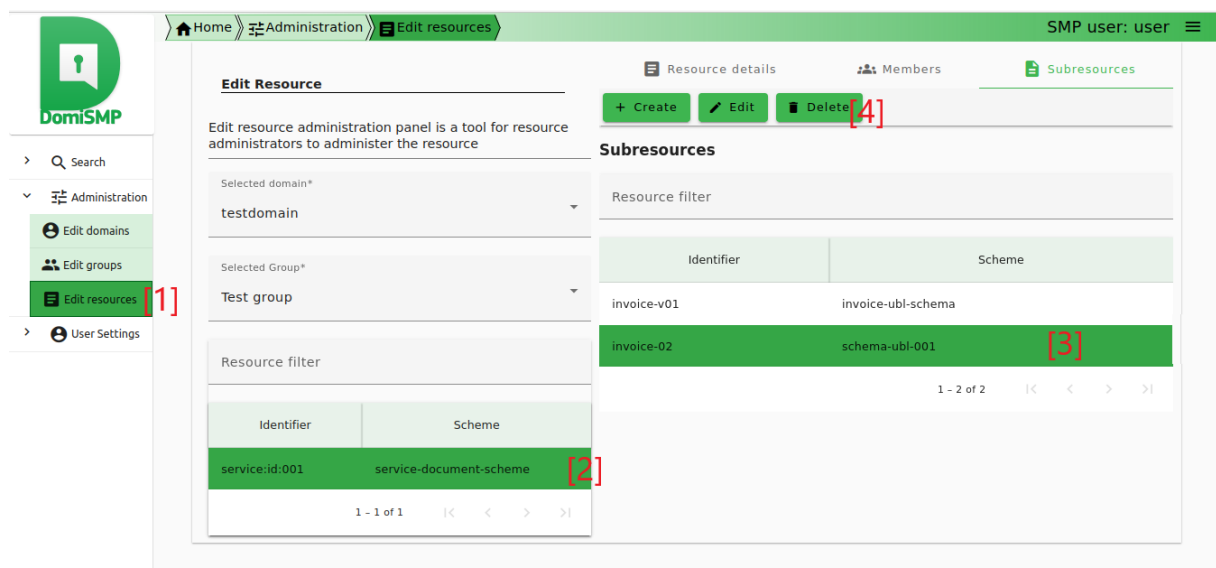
DomiSMP

Home Administration Edit resources

SMP user: user

Search
Administration
Edit domains
Edit groups
Edit resources [1]
User Settings

Edit Resource

Edit resource administration panel is a tool for resource administrators to administer the resource

Selected domain*
testdomain

Selected Group*
Test group

Resource filter

| Identifier | Scheme |
|---|---|
| service:id:001 | service-document-scheme |

[2]

1 – 1 of 1

Resource details Members Subresources

+ Create Edit Delete [4]

Subresources

Resource filter

| Identifier | Scheme |
|---|---|
| invoice-v01 | invoice-ubl-schema |
| invoice-02 | schema-ubl-001 |

[3]

1 – 2 of 2